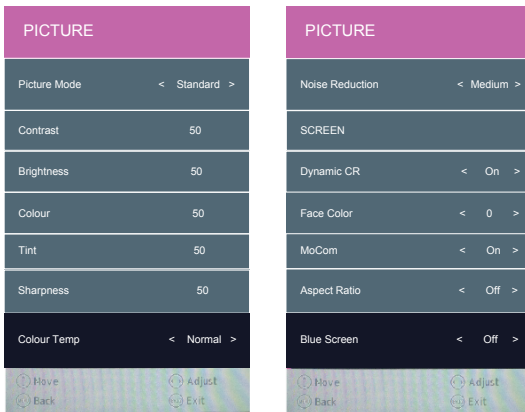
PICTURE

| | |
|---|---|
| Picture Mode | < Standard > |
| Contrast | 50 |
| Brightness | 50 |
| Colour | 50 |
| Tint | 50 |
| Sharpness | 50 |
| Colour Temp | < Normal > |

Move Adjust
Back Exit

PICTURE

| | |
|---|---|
| Noise Reduction | < Medium > |
| SCREEN | |
| Dynamic CR | < On > |
| Face Color | < 0 > |
| MoCom | < On > |
| Aspect Ratio | < Off > |
| Blue Screen | < Off > |

Move Adjust
Back Exit